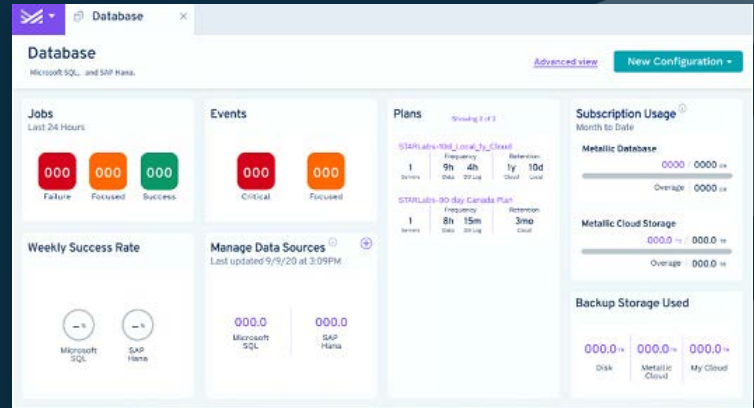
Database ×

Database
Microsoft SQL, and SAP Hana.

Advanced view

New Configuration ▾

Jobs
Last 24 Hours

000 Failure
000 Focused
000 Success

Events

000 Critical
000 Focused

Plans
Showing 2 of 2

STARLabs-30d_Local_fy_Cloud
1 Servers
Frequency
9h Data
4h DB Log
Retention
1y Cloud
10d Local

STARLabs-90 day Canada Plan
1 Servers
Frequency
8h Data
15m DB Log
Retention
3mo Cloud

Subscription Usage
Month to Date

Metallic Database
0000 / 0000
Overage 0000

Metallic Cloud Storage
000.0 / 000.0
Overage 000.0

Weekly Success Rate

— % Microsoft SQL
— % SAP Hana

Manage Data Sources
Last updated 9/9/20 at 3:09PM

000.0 Microsoft SQL
000.0 SAP Hana

Backup Storage Used

000.0 Disk
000.0 Metallic Cloud
000.0 My Cloud